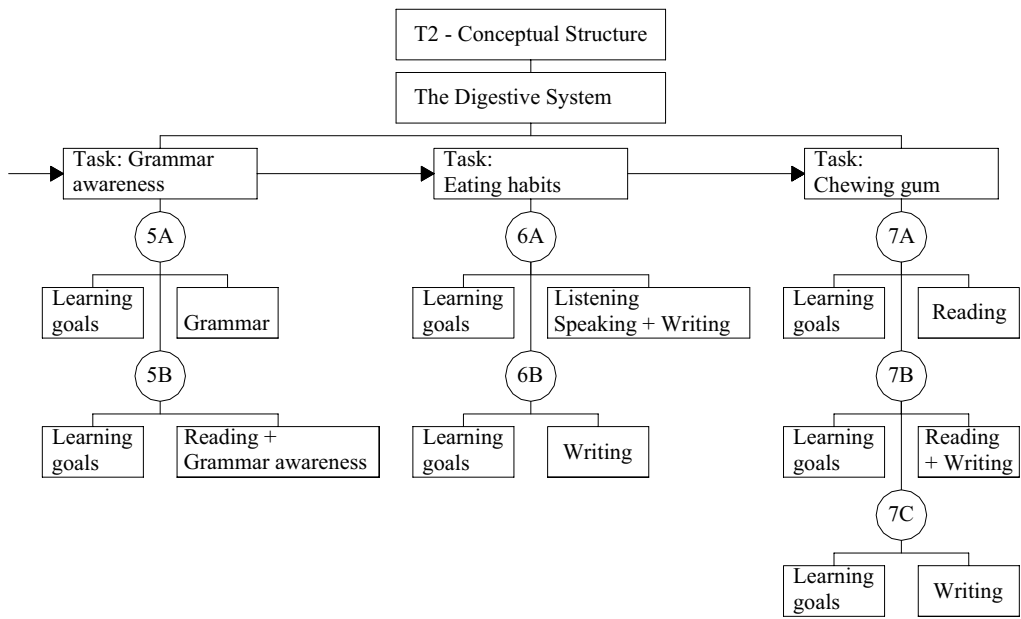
T2 - Conceptual Structure

The Digestive System

Task: Grammar awareness

5A

Learning goals

Grammar

5B

Learning goals

Reading + Grammar awareness

Task: Eating habits

6A

Learning goals

Listening Speaking + Writing

6B

Learning goals

Writing

Task: Chewing gum

7A

Learning goals

Reading

7B

Learning goals

Reading + Writing

7C

Learning goals

Writing